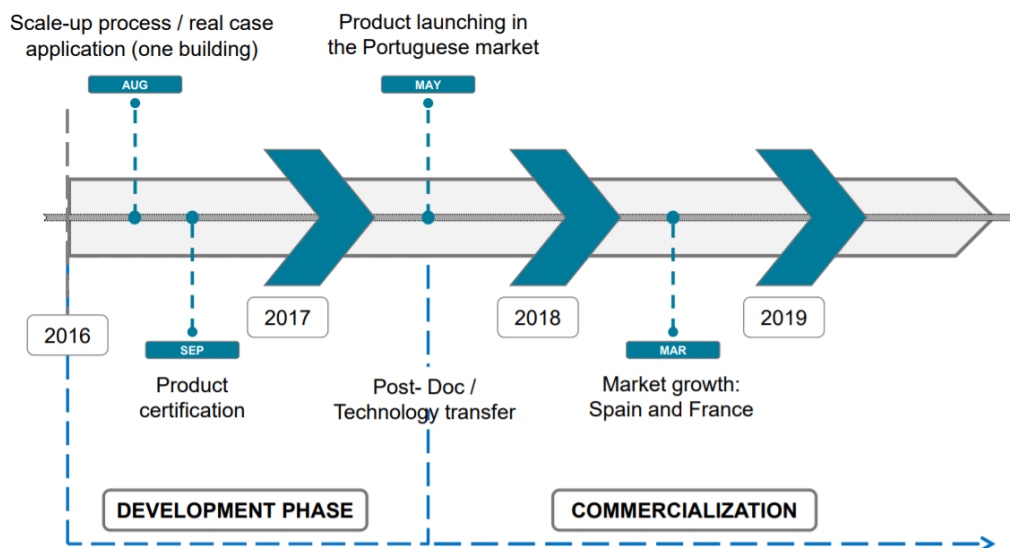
Scale-up process / real case application (one building)

AUG

Product launching in the Portuguese market

MAY

2016

SEP

Product certification

2017

Post- Doc / Technology transfer

2018

MAR

Market growth: Spain and France

2019

DEVELOPMENT PHASE

COMMERCIALIZATION